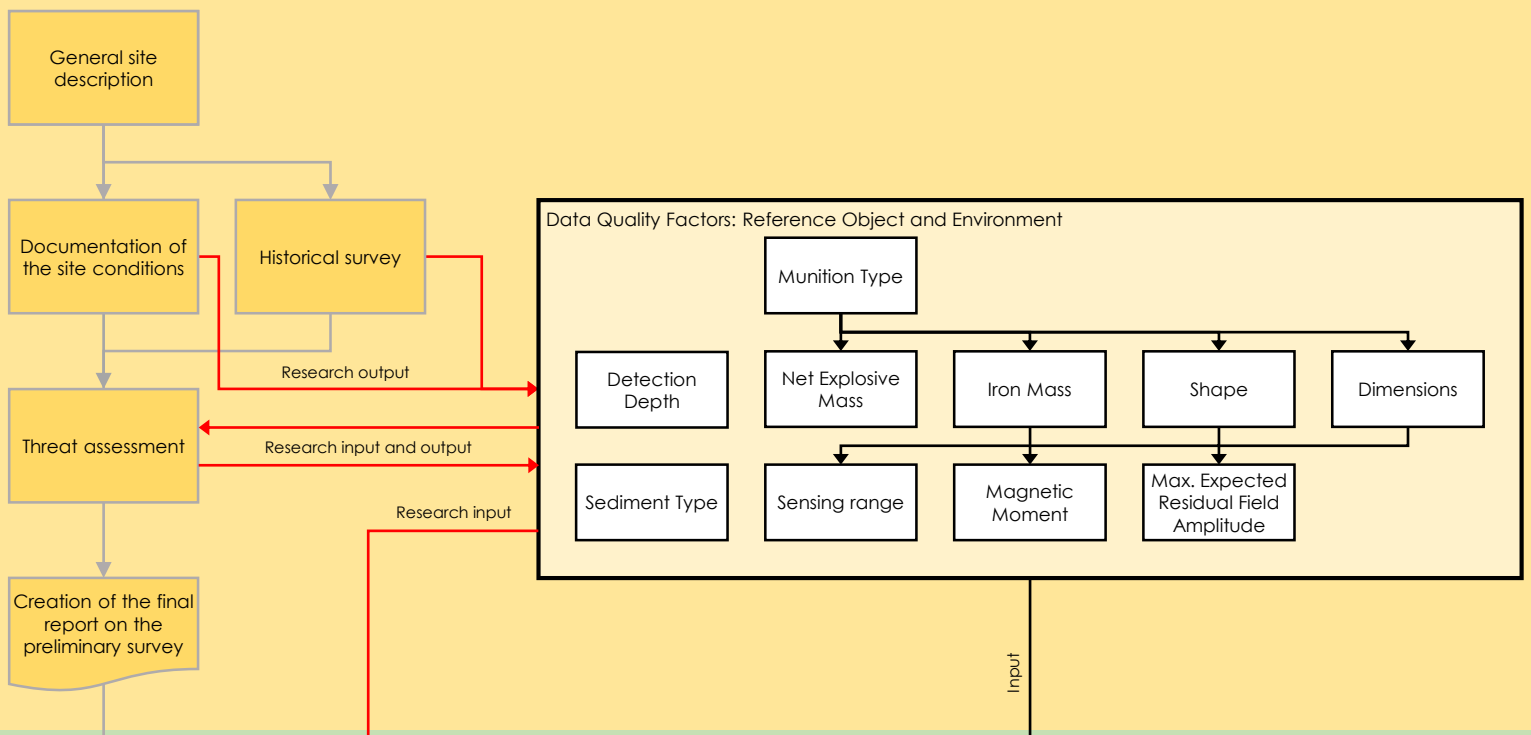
General site description

Documentation of the site conditions

Historical survey

Research output

Threat assessment

Research input and output

Research input

Creation of the final report on the preliminary survey

Data Quality Factors: Reference Object and Environment

Munition Type

Detection Depth

Net Explosive Mass

Iron Mass

Shape

Dimensions

Sediment Type

Sensing range

Magnetic Moment

Max. Expected Residual Field Amplitude

Input